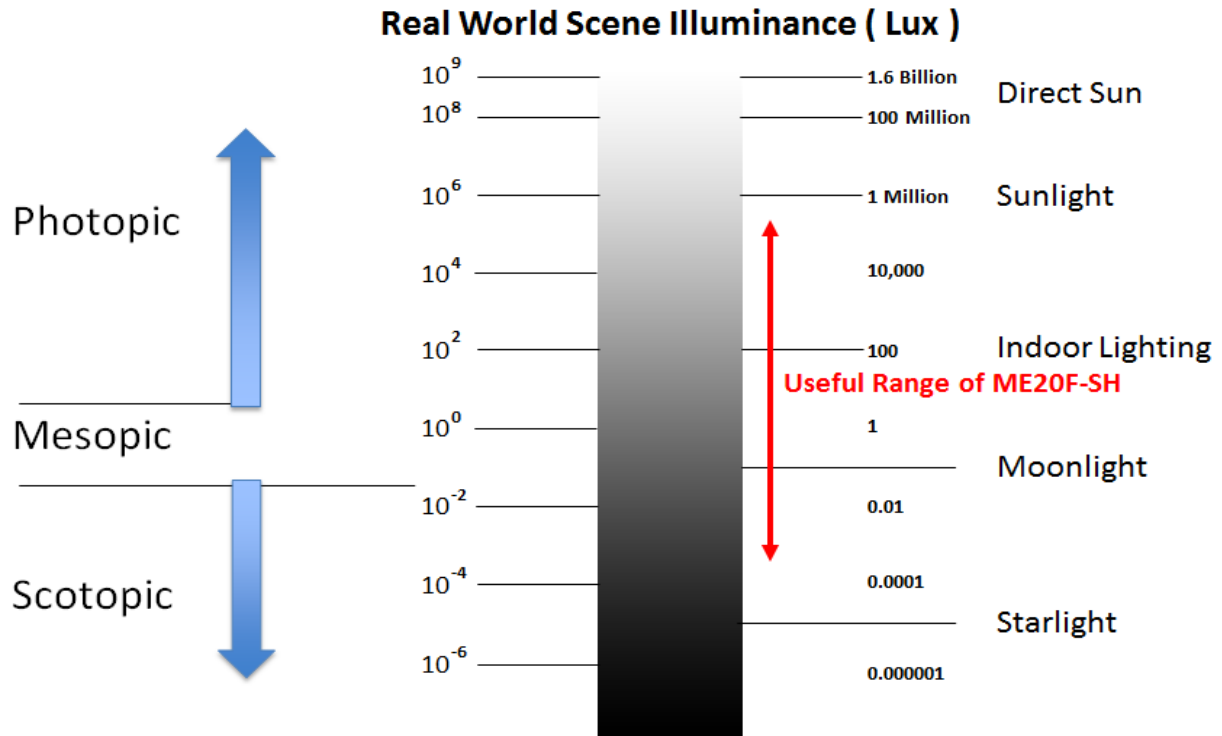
Real World Scene Illuminance ( Lux )

$10^9$ 1.6 Billion Direct Sun

$10^8$ 100 Million

Photopic

$10^6$ 1 Million Sunlight

$10^4$ 10,000

$10^2$ 100 Indoor Lighting

Useful Range of ME20F-SH

Mesopic

$10^0$ 1

Moonlight

$10^{-2}$ 0.01

Scotopic

$10^{-4}$ 0.0001

Starlight

$10^{-6}$ 0.000001